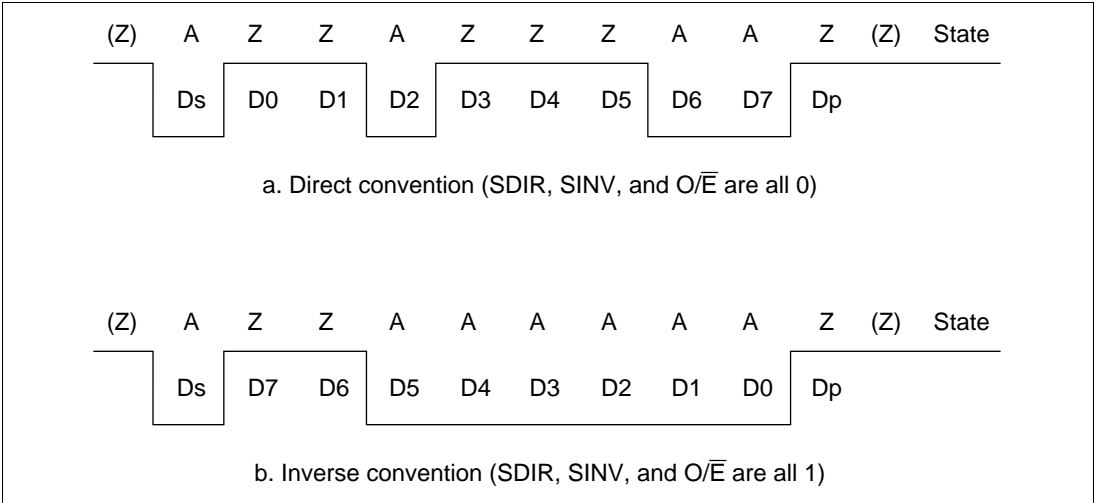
(Z) A Z Z A Z Z Z A A Z (Z) State

Ds D0 D1 D2 D3 D4 D5 D6 D7 Dp

a. Direct convention (SDIR, SINV, and O/$\overline{E}$ are all 0)

(Z) A Z Z A A A A A A Z (Z) State

Ds D7 D6 D5 D4 D3 D2 D1 D0 Dp

b. Inverse convention (SDIR, SINV, and O/$\overline{E}$ are all 1)